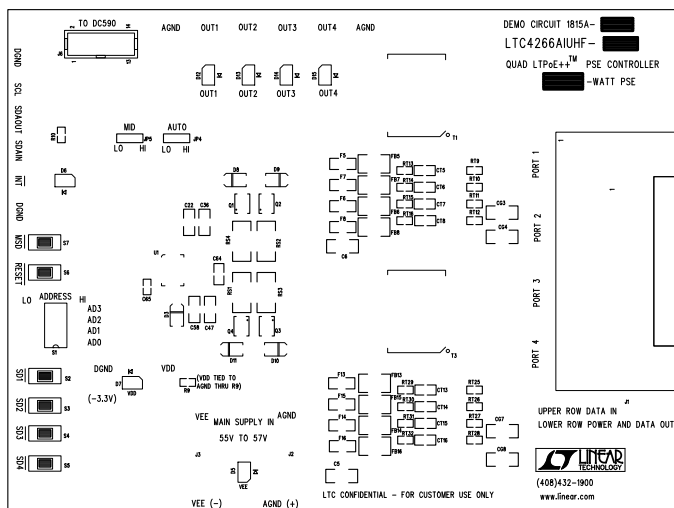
TO DC590
AGND OUT1 OUT2 OUT3 OUT4 AGND
DEMO CIRCUIT 1815A-
LTC4266AIUHF-
QUAD LTPoE++$^{TM}$ PSE CONTROLLER
-WATT PSE
DGND
SCL
SDAOUT
SDAIN
INT
DGND
MSD
RESET
OUT1 OUT2 OUT3 OUT4
MID
LO HI
AUTO
LO HI
PORT 1
PORT 2
PORT 3
PORT 4
LO ADDRESS HI
AD3
AD2
AD1
AD0
SD1
SD2
SD3
SD4
DGND
(-3.3V)
VDD
(VDD TIED TO AGND THRU R9)
VEE
MAIN SUPPLY IN
55V TO 57V
AGND
VEE (-)
AGND (+)
UPPER ROW DATA IN
LOWER ROW POWER AND DATA OUT
LINEAR TECHNOLOGY
(408)432-1900
www.linear.com
LTC CONFIDENTIAL - FOR CUSTOMER USE ONLY